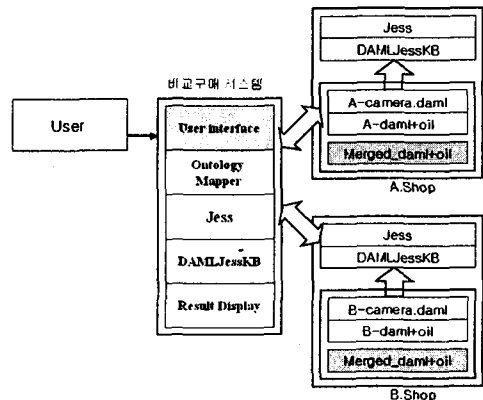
비교구매 시스템

User

User interface

Ontology Mapper

Jess

DAMLJessKB

Result Display

Jess

DAMLJessKB

A-camera.daml

A-daml+oil

Merged_daml+oil

A.Shop

Jess

DAMLJessKB

B-camera.daml

B-daml+oil

Merged_daml+oil

B.Shop